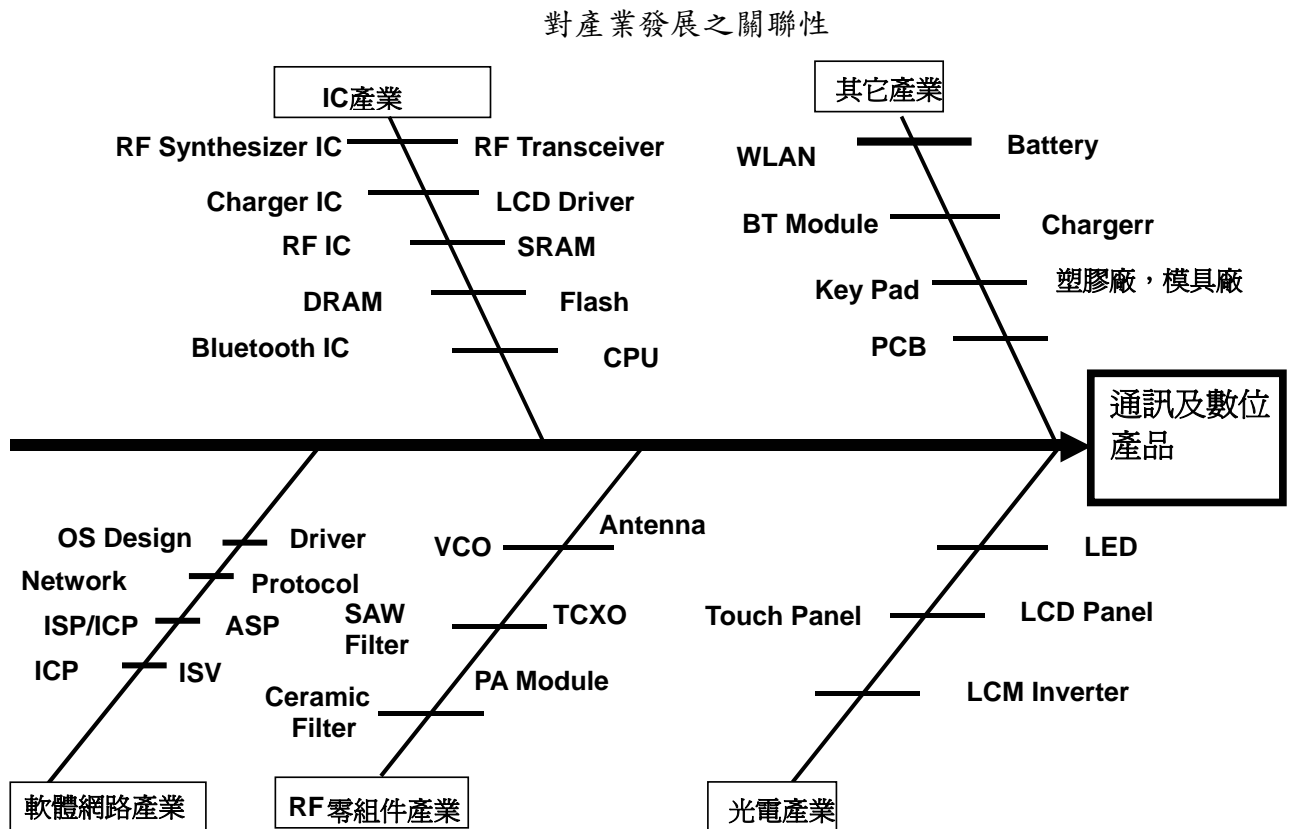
對產業發展之關聯性

IC產業

RF Synthesizer IC
RF Transceiver
Charger IC
LCD Driver
RF IC
SRAM
DRAM
Flash
Bluetooth IC
CPU

其它產業

WLAN
Battery
BT Module
Chargerr
Key Pad
塑膠廠，模具廠
PCB

通訊及數位產品

OS Design
Driver
Network
Protocol
ISP/ICP
ASP
ICP
ISV

軟體網路產業

VCO
Antenna
SAW Filter
TCXO
PA Module
Ceramic Filter

RF零組件產業

LED
Touch Panel
LCD Panel
LCM Inverter

光電產業